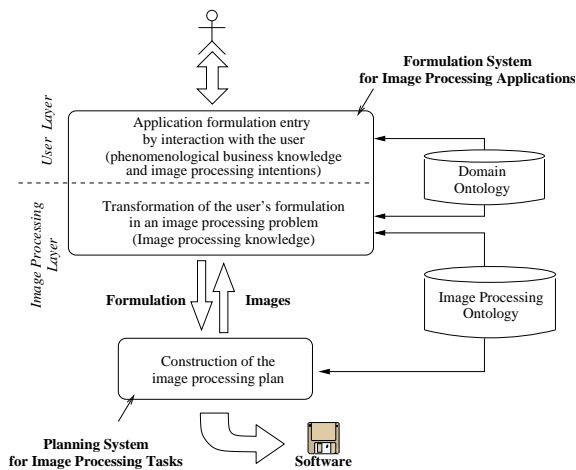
Formulation System for Image Processing Applications

User Layer

Application formulation entry by interaction with the user (phenomenological business knowledge and image processing intentions)

Domain Ontology

Image Processing Layer

Transformation of the user's formulation in an image processing problem (Image processing knowledge)

Formulation

Images

Image Processing Ontology

Construction of the image processing plan

Planning System for Image Processing Tasks

Software